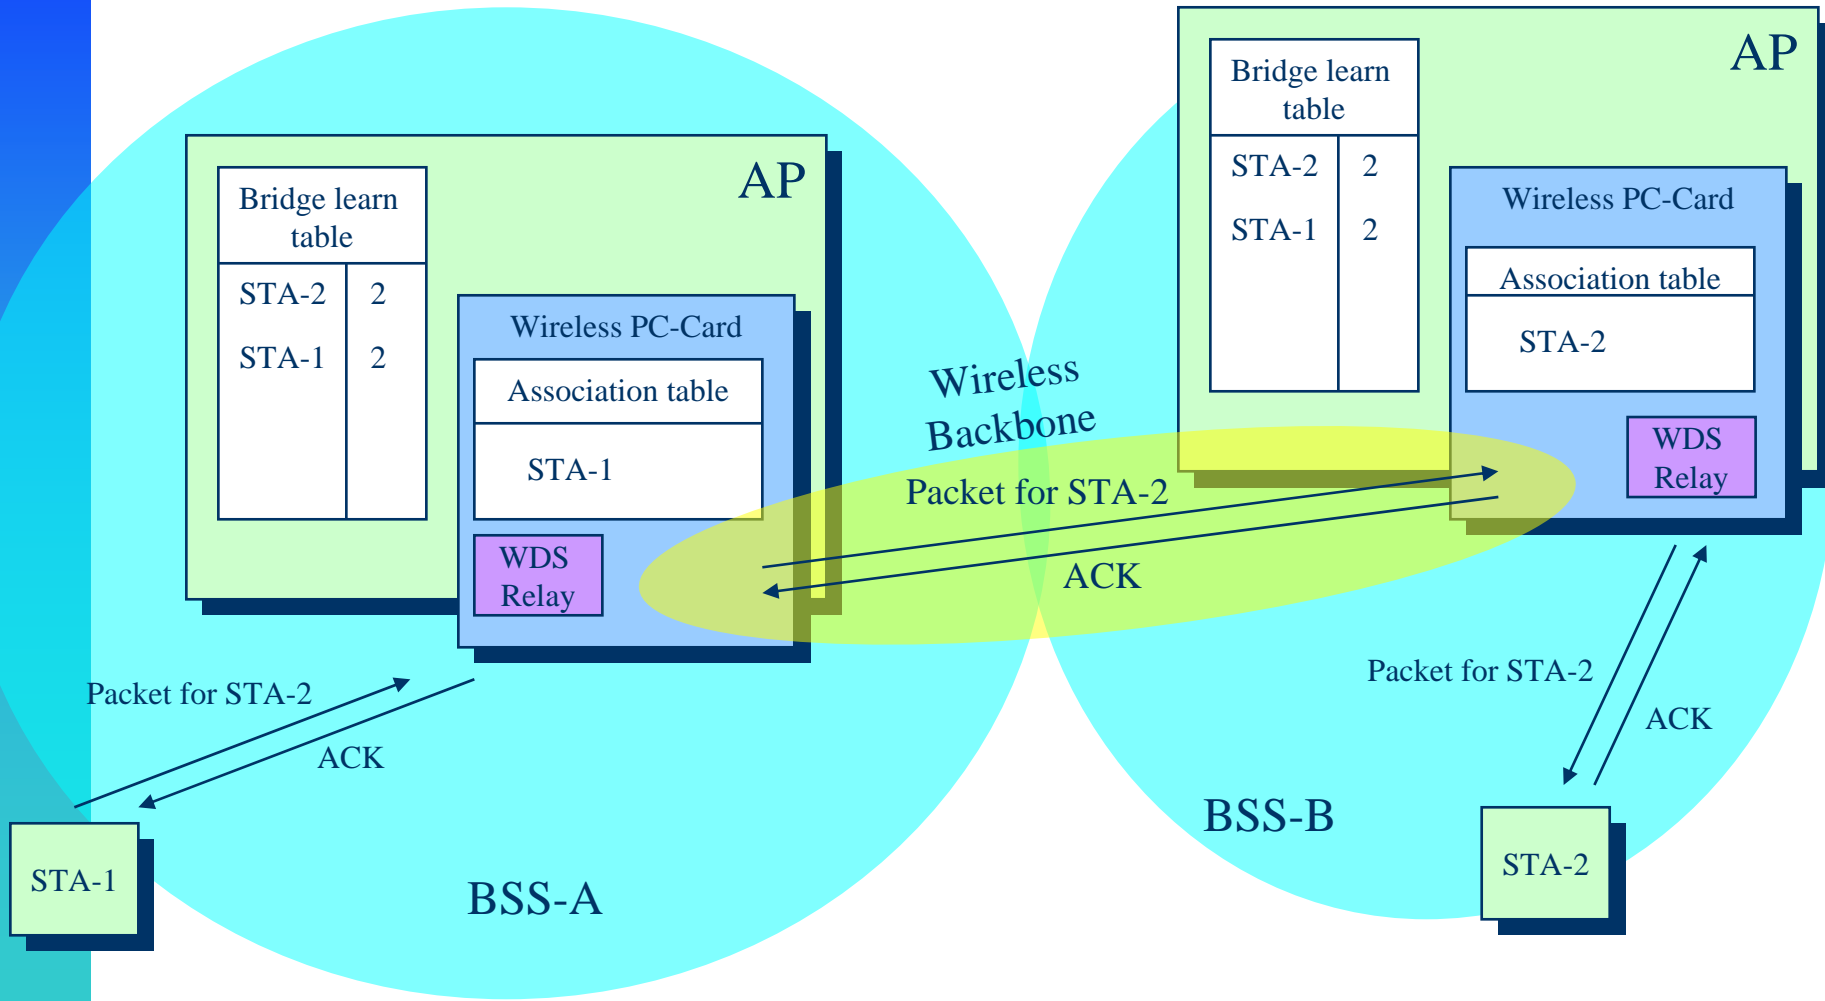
AP

Bridge learn table

| STA-2 | 2 |
|---|---|
| STA-1 | 2 |

Wireless PC-Card

Association table

STA-1

WDS Relay

Wireless Backbone

Packet for STA-2

ACK

AP

Bridge learn table

| STA-2 | 2 |
|---|---|
| STA-1 | 2 |

Wireless PC-Card

Association table

STA-2

WDS Relay

Packet for STA-2

ACK

STA-1

BSS-A

Packet for STA-2

ACK

BSS-B

STA-2